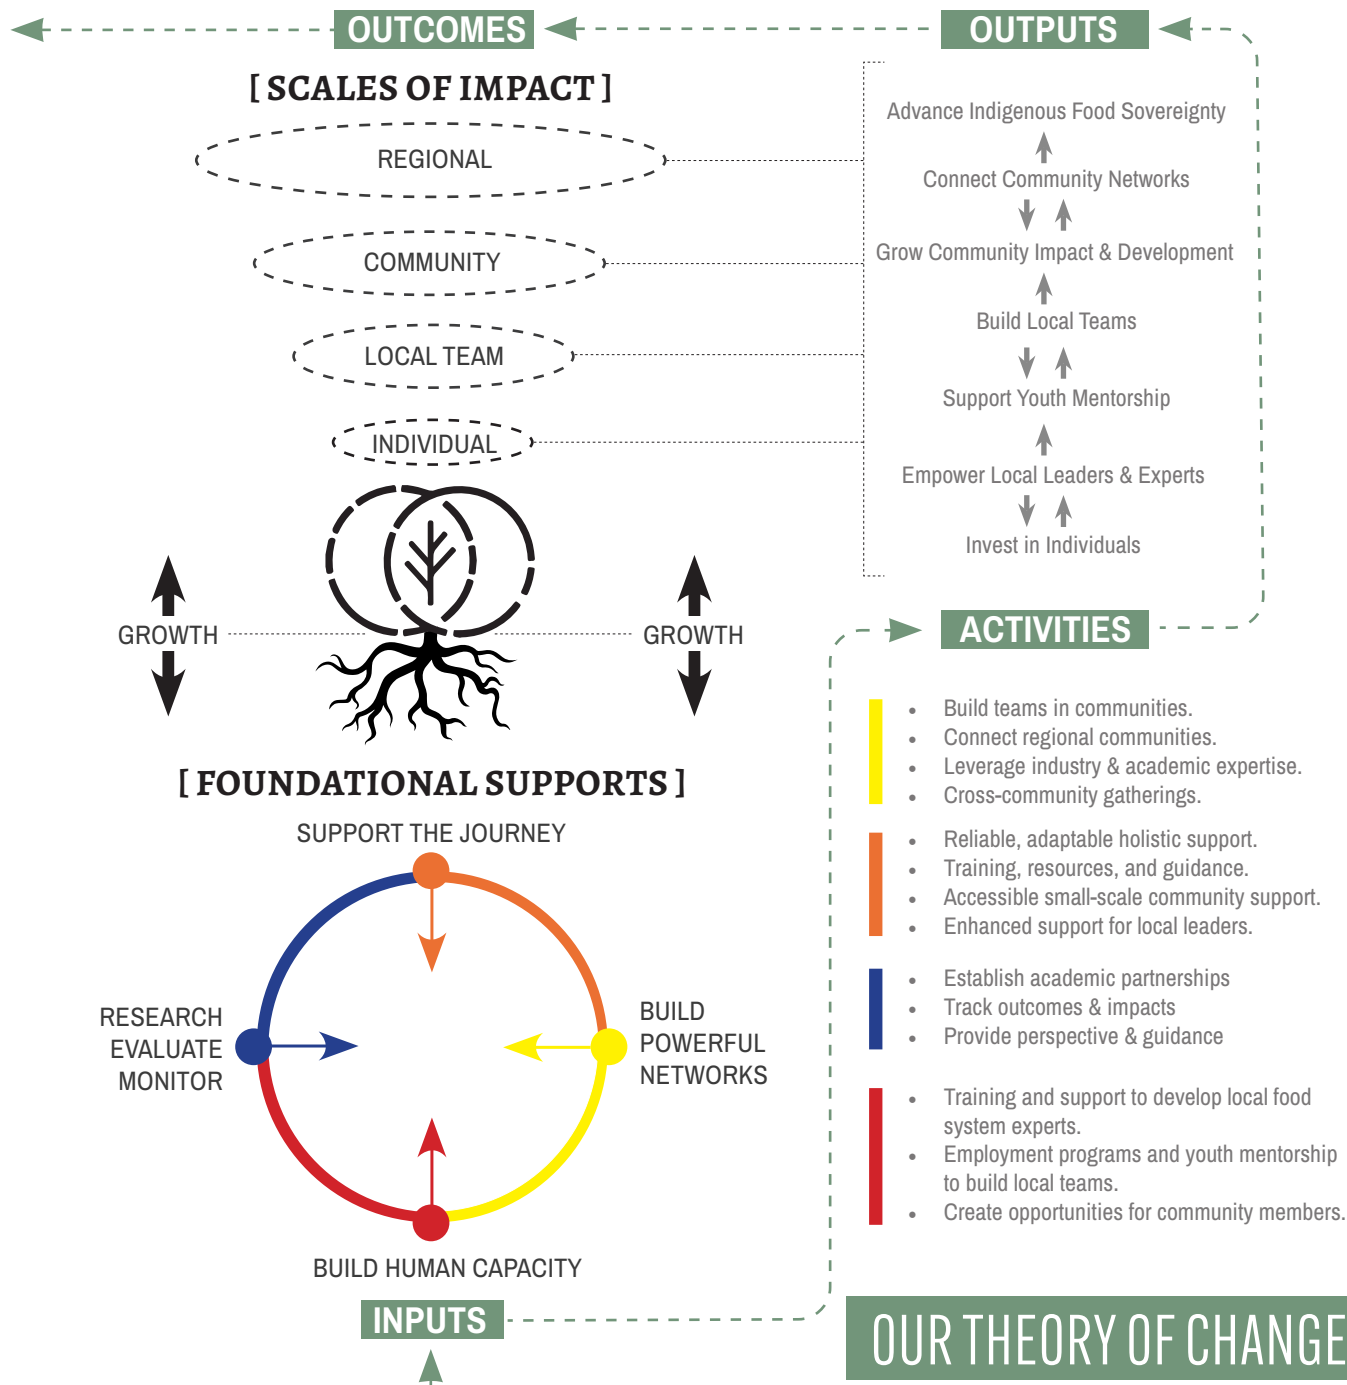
OUTCOMES

OUTPUTS

[ SCALES OF IMPACT ]

REGIONAL

COMMUNITY

LOCAL TEAM

INDIVIDUAL

Advance Indigenous Food Sovereignty

Connect Community Networks

Grow Community Impact & Development

Build Local Teams

Support Youth Mentorship

Empower Local Leaders & Experts

Invest in Individuals

GROWTH

GROWTH

ACTIVITIES

- Build teams in communities.
- Connect regional communities.
- Leverage industry & academic expertise.
- Cross-community gatherings.

- Reliable, adaptable holistic support.
- Training, resources, and guidance.
- Accessible small-scale community support.
- Enhanced support for local leaders.

- Establish academic partnerships
- Track outcomes & impacts
- Provide perspective & guidance

- Training and support to develop local food system experts.
- Employment programs and youth mentorship to build local teams.
- Create opportunities for community members.

[ FOUNDATIONAL SUPPORTS ]

SUPPORT THE JOURNEY

RESEARCH EVALUATE MONITOR

BUILD POWERFUL NETWORKS

BUILD HUMAN CAPACITY

INPUTS

OUR THEORY OF CHANGE